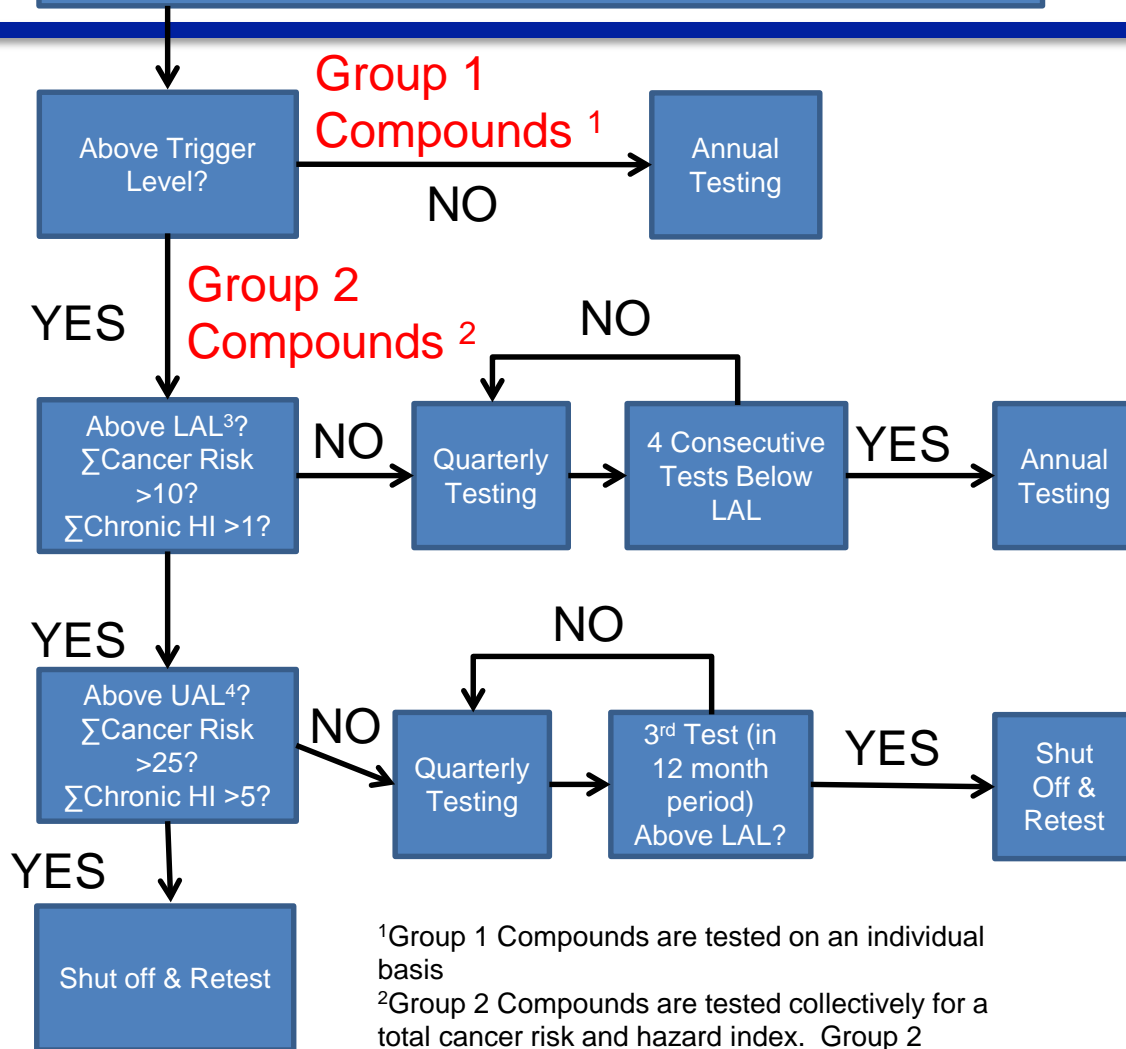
Above Trigger Level?

Group 1 Compounds $^1$

NO

Annual Testing

YES

Group 2 Compounds $^2$

NO

Above LAL$^3$? ∑Cancer Risk >10? ∑Chronic HI >1?

NO

Quarterly Testing

4 Consecutive Tests Below LAL

YES

Annual Testing

YES

NO

Above UAL$^4$? ∑Cancer Risk >25? ∑Chronic HI >5?

NO

Quarterly Testing

3$^{rd}$ Test (in 12 month period) Above LAL?

YES

Shut Off & Retest

YES

Shut off & Retest

$^1$Group 1 Compounds are tested on an individual basis

$^2$Group 2 Compounds are tested collectively for a total cancer risk and hazard index. Group 2